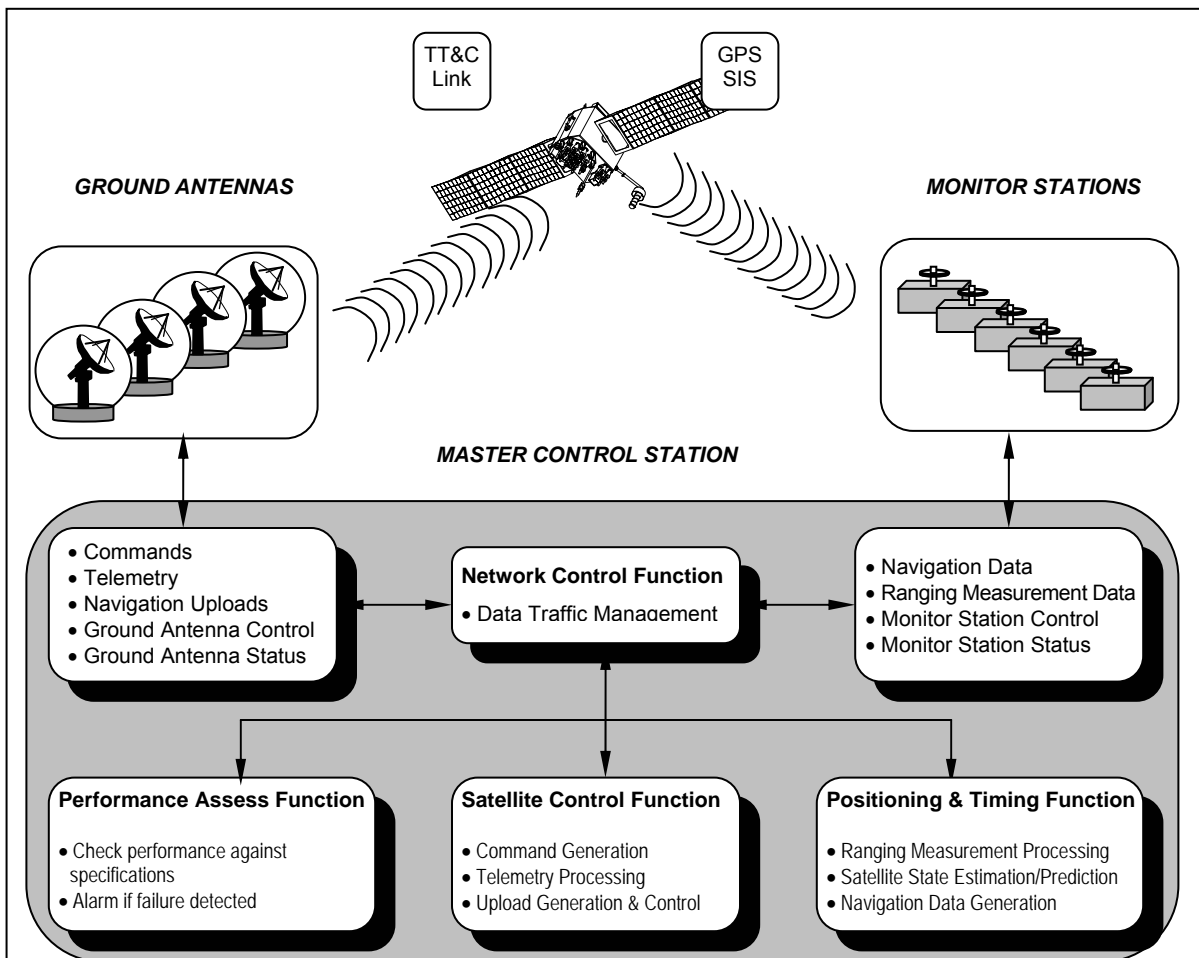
TT&C Link

GPS SIS

GROUND ANTENNAS

MONITOR STATIONS

MASTER CONTROL STATION

• Commands
• Telemetry
• Navigation Uploads
• Ground Antenna Control
• Ground Antenna Status

Network Control Function

• Data Traffic Management

• Navigation Data
• Ranging Measurement Data
• Monitor Station Control
• Monitor Station Status

Performance Assess Function

• Check performance against specifications
• Alarm if failure detected

Satellite Control Function

• Command Generation
• Telemetry Processing
• Upload Generation & Control

Positioning & Timing Function

• Ranging Measurement Processing
• Satellite State Estimation/Prediction
• Navigation Data Generation